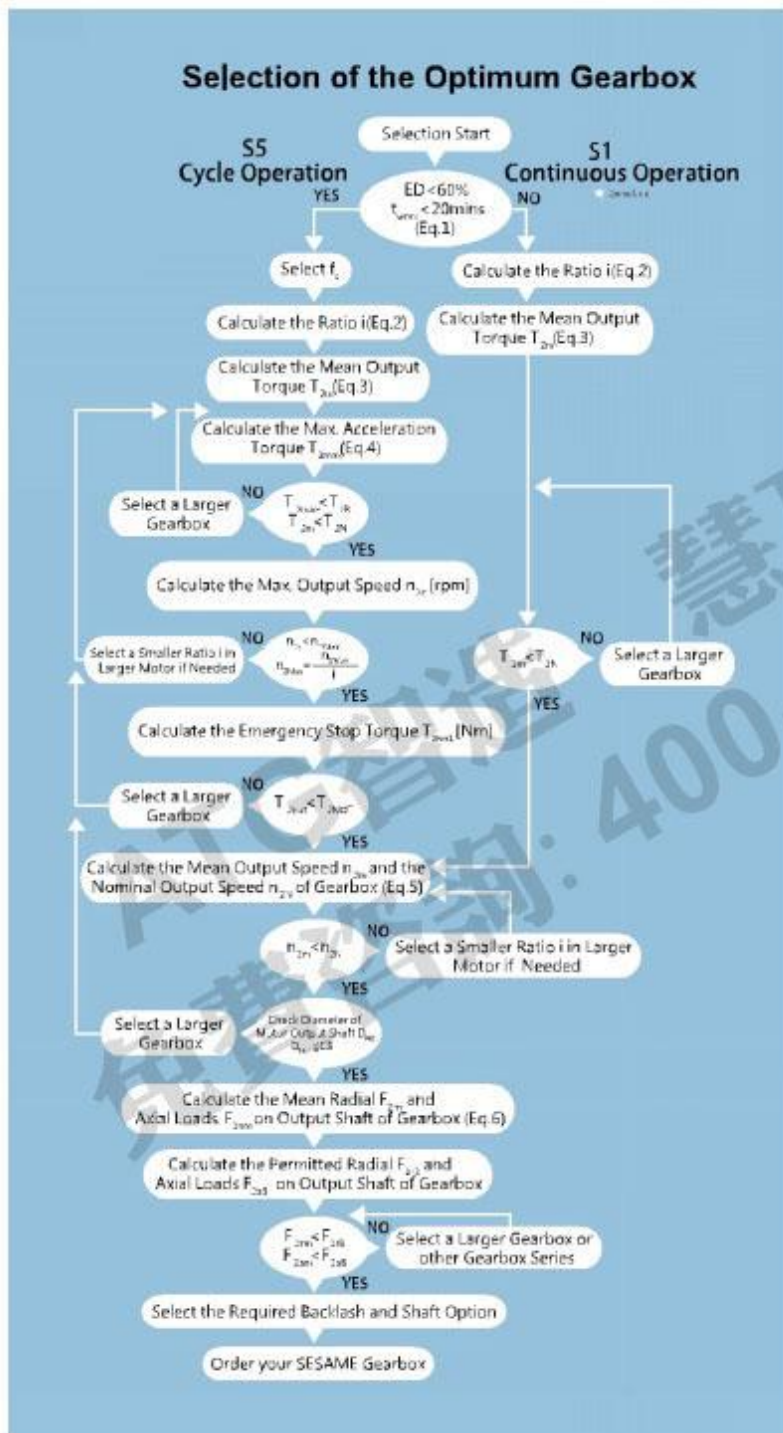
Selection of the Optimum Gearbox

Selection Start

S5
Cycle Operation

S1
Continuous Operation

YES

ED < 60%
$t_{max}$ < 20mins
(Eq.1)

NO

Select $f_s$

Calculate the Ratio i(Eq.2)

Calculate the Mean Output Torque $T_{2m}$(Eq.3)

Calculate the Max. Acceleration Torque $T_{2max}$(Eq.4)

Select a Larger Gearbox

NO

$T_{2max}$ < $T_{2B}$
$T_{2m}$ < $T_{2N}$

YES

Calculate the Max. Output Speed $n_{2x}$ [rpm]

NO

Select a Smaller Ratio i in Larger Motor if Needed

$n_2$ < $n_{2max}$
$n_{2max}$ = $\frac{n_{1max}}{i}$

YES

Calculate the Emergency Stop Torque $T_{2not}$ [Nm]

NO

Select a Larger Gearbox

$T_{2not}$ < $T_{2Not}$

YES

Calculate the Ratio i(Eq.2)

Calculate the Mean Output Torque $T_{2m}$(Eq.3)

$T_{2m}$ < $T_{2N}$

NO

Select a Larger Gearbox

YES

Calculate the Mean Output Speed $n_{2m}$ and the Nominal Output Speed $n_{2N}$ of Gearbox (Eq.5)

$n_{2m}$ < $n_{2N}$

NO

Select a Smaller Ratio i in Larger Motor if Needed

YES

Select a Larger Gearbox

Check Diameter of Motor Output Shaft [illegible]

YES

Calculate the Mean Radial $F_{2rm}$ and Axial Loads $F_{2am}$ on Output Shaft of Gearbox (Eq.6)

Calculate the Permitted Radial $F_{2rB}$ and Axial Loads $F_{2aB}$ on Output Shaft of Gearbox

$F_{2rm}$ < $F_{2rB}$
$F_{2am}$ < $F_{2aB}$

NO

Select a Larger Gearbox or other Gearbox Series

YES

Select the Required Backlash and Shaft Option

Order your SESAME Gearbox